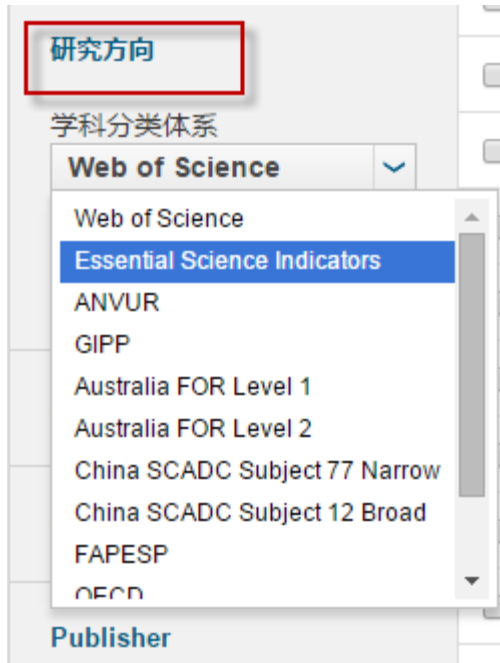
研究方向

学科分类体系

Web of Science

Web of Science
Essential Science Indicators
ANVUR
GIPP
Australia FOR Level 1
Australia FOR Level 2
China SCADC Subject 77 Narrow
China SCADC Subject 12 Broad
FAPESP
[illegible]

Publisher